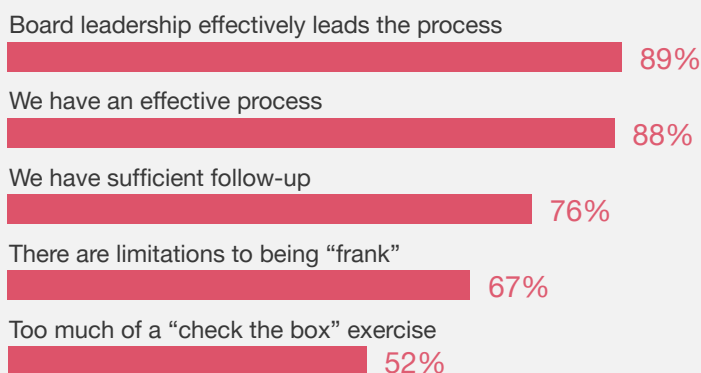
Board leadership effectively leads the process
89%

We have an effective process
88%

We have sufficient follow-up
76%

There are limitations to being “frank”
67%

Too much of a “check the box” exercise
52%